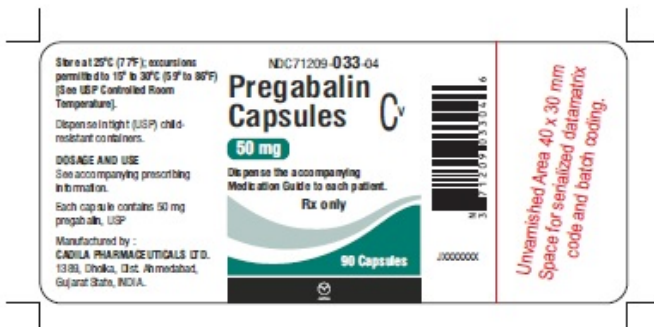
Store at 25°C (77°F); excursions permitted to 15° to 30°C (59° to 86°F) [See USP Controlled Room Temperature].

Dispense in tight (USP) child-resistant containers.

DOSAGE AND USE
See accompanying prescribing information.

Each capsule contains 50 mg pregabalin, USP

Manufactured by :
CADILA PHARMACEUTICALS LTD.
1389, Dholka, Dist. Ahmedabad, Gujarat State, INDIA.

NDC71209-033-04

Pregabalin Capsules $C_V$

50 mg

Dispense the accompanying Medication Guide to each patient.

Rx only

90 Capsules

3 71209 03304 6

JXXXXXXX

Unvarnished Area 40 x 30 mm
Space for serialized datamatrix code and batch coding.